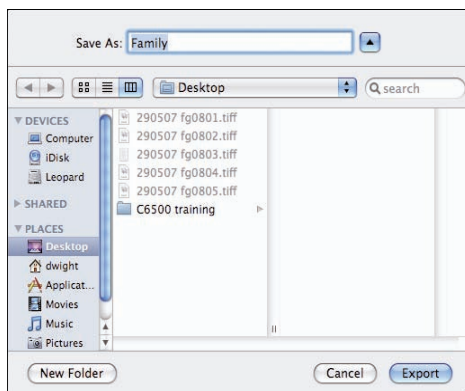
Save As: Family

Desktop

search

DEVICES
Computer
iDisk
Leopard

SHARED

PLACES
Desktop
dwight
Applicat...
Movies
Music
Pictures

290507 fg0801.tiff
290507 fg0802.tiff
290507 fg0803.tiff
290507 fg0804.tiff
290507 fg0805.tiff
C6500 training

New Folder

Cancel
Export